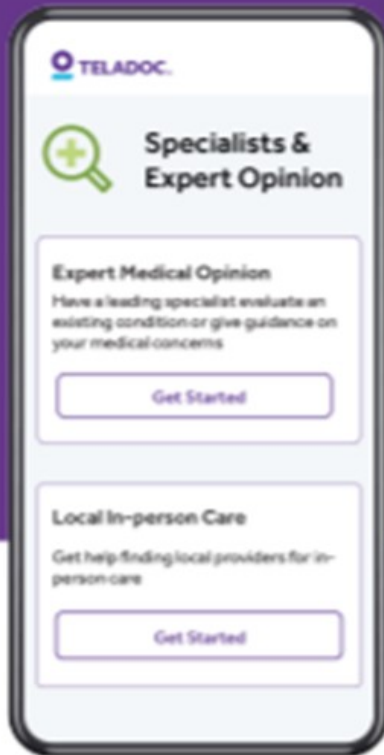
TELADOC.

Specialists & Expert Opinion

Expert Medical Opinion
Have a leading specialist evaluate an existing condition or give guidance on your medical concerns

Get Started

Local In-person Care
Get help finding local providers for in-person care

Get Started